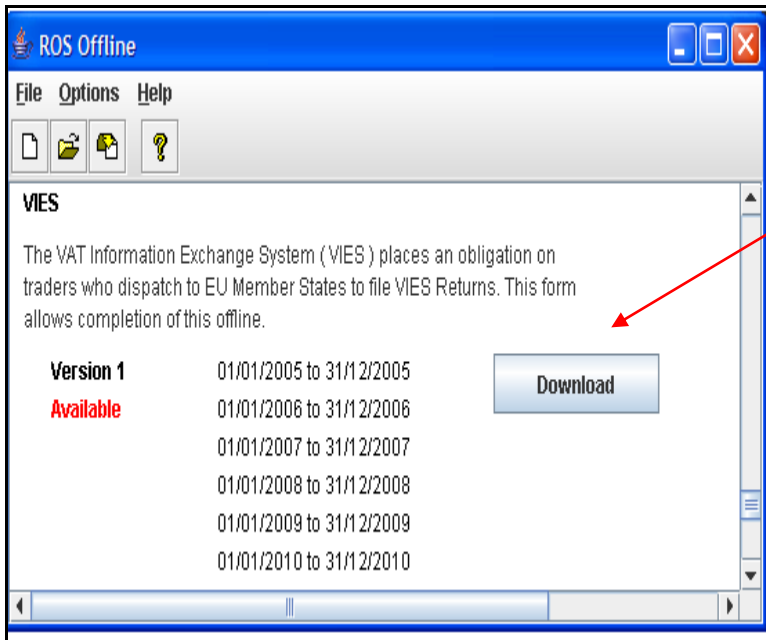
ROS Offline

File Options Help

VIES

The VAT Information Exchange System ( VIES ) places an obligation on traders who dispatch to EU Member States to file VIES Returns. This form allows completion of this offline.

Version 1
Available

01/01/2005 to 31/12/2005
01/01/2006 to 31/12/2006
01/01/2007 to 31/12/2007
01/01/2008 to 31/12/2008
01/01/2009 to 31/12/2009
01/01/2010 to 31/12/2010

Download